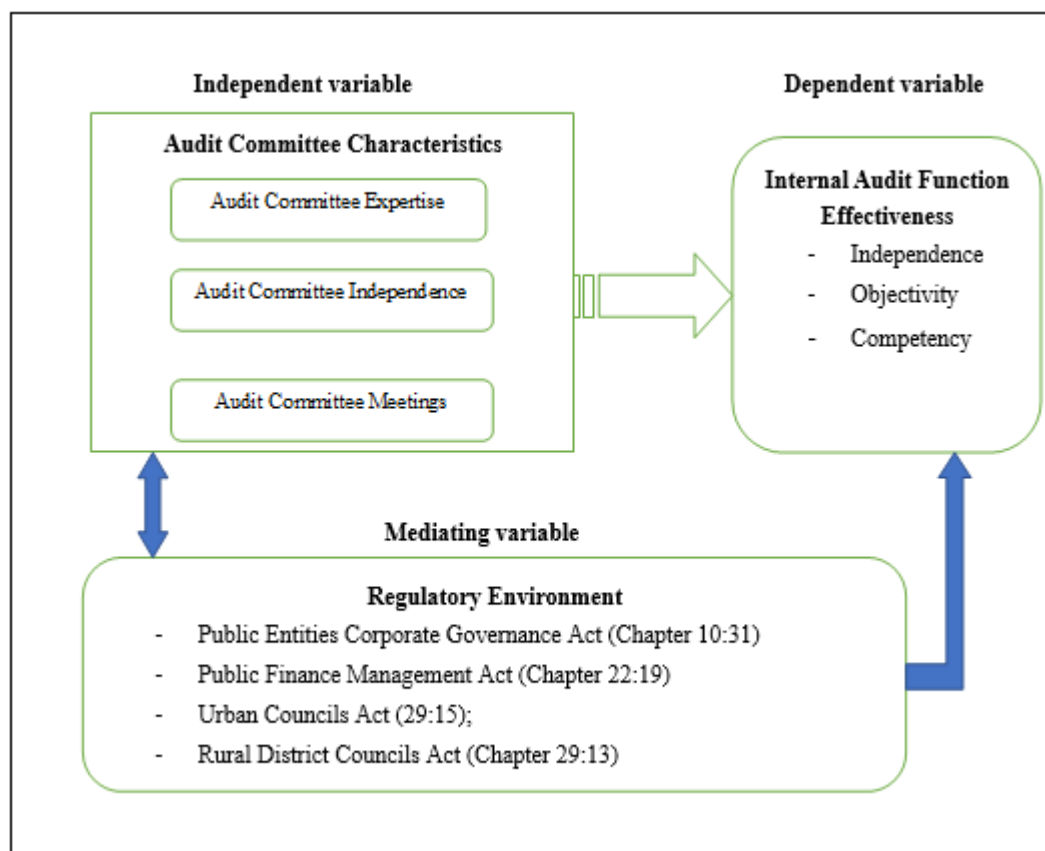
Independent variable

Audit Committee Characteristics

Audit Committee Expertise

Audit Committee Independence

Audit Committee Meetings

Dependent variable

Internal Audit Function Effectiveness

- Independence
- Objectivity
- Competency

Mediating variable

Regulatory Environment

- Public Entities Corporate Governance Act (Chapter 10:31)
- Public Finance Management Act (Chapter 22:19)
- Urban Councils Act (29:15);
- Rural District Councils Act (Chapter 29:13)